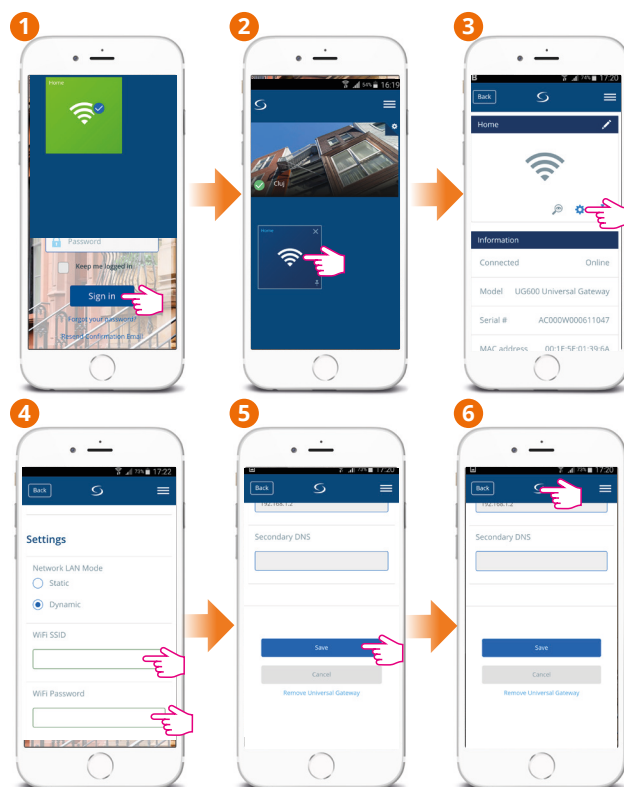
1

Home

Password

Keep me logged in

Sign in

Forgot your Password?

Resend Confirmation Email

2

34% 16:19

Cluj

Home

3

74% 17:20

Back

Home

Information

Connected Online

Model UG600 Universal Gateway

Serial # AC000W000611047

MAC address 00:1E:5E:01:39:6A

4

73% 17:22

Back

Settings

Network LAN Mode

Static

Dynamic

WiFi SSID

WiFi Password

5

73% 17:20

Back

192.168.1.2

Secondary DNS

Save

Cancel

Remove Universal Gateway

6

73% 17:20

Back

192.168.1.2

Secondary DNS

Save

Cancel

Remove Universal Gateway